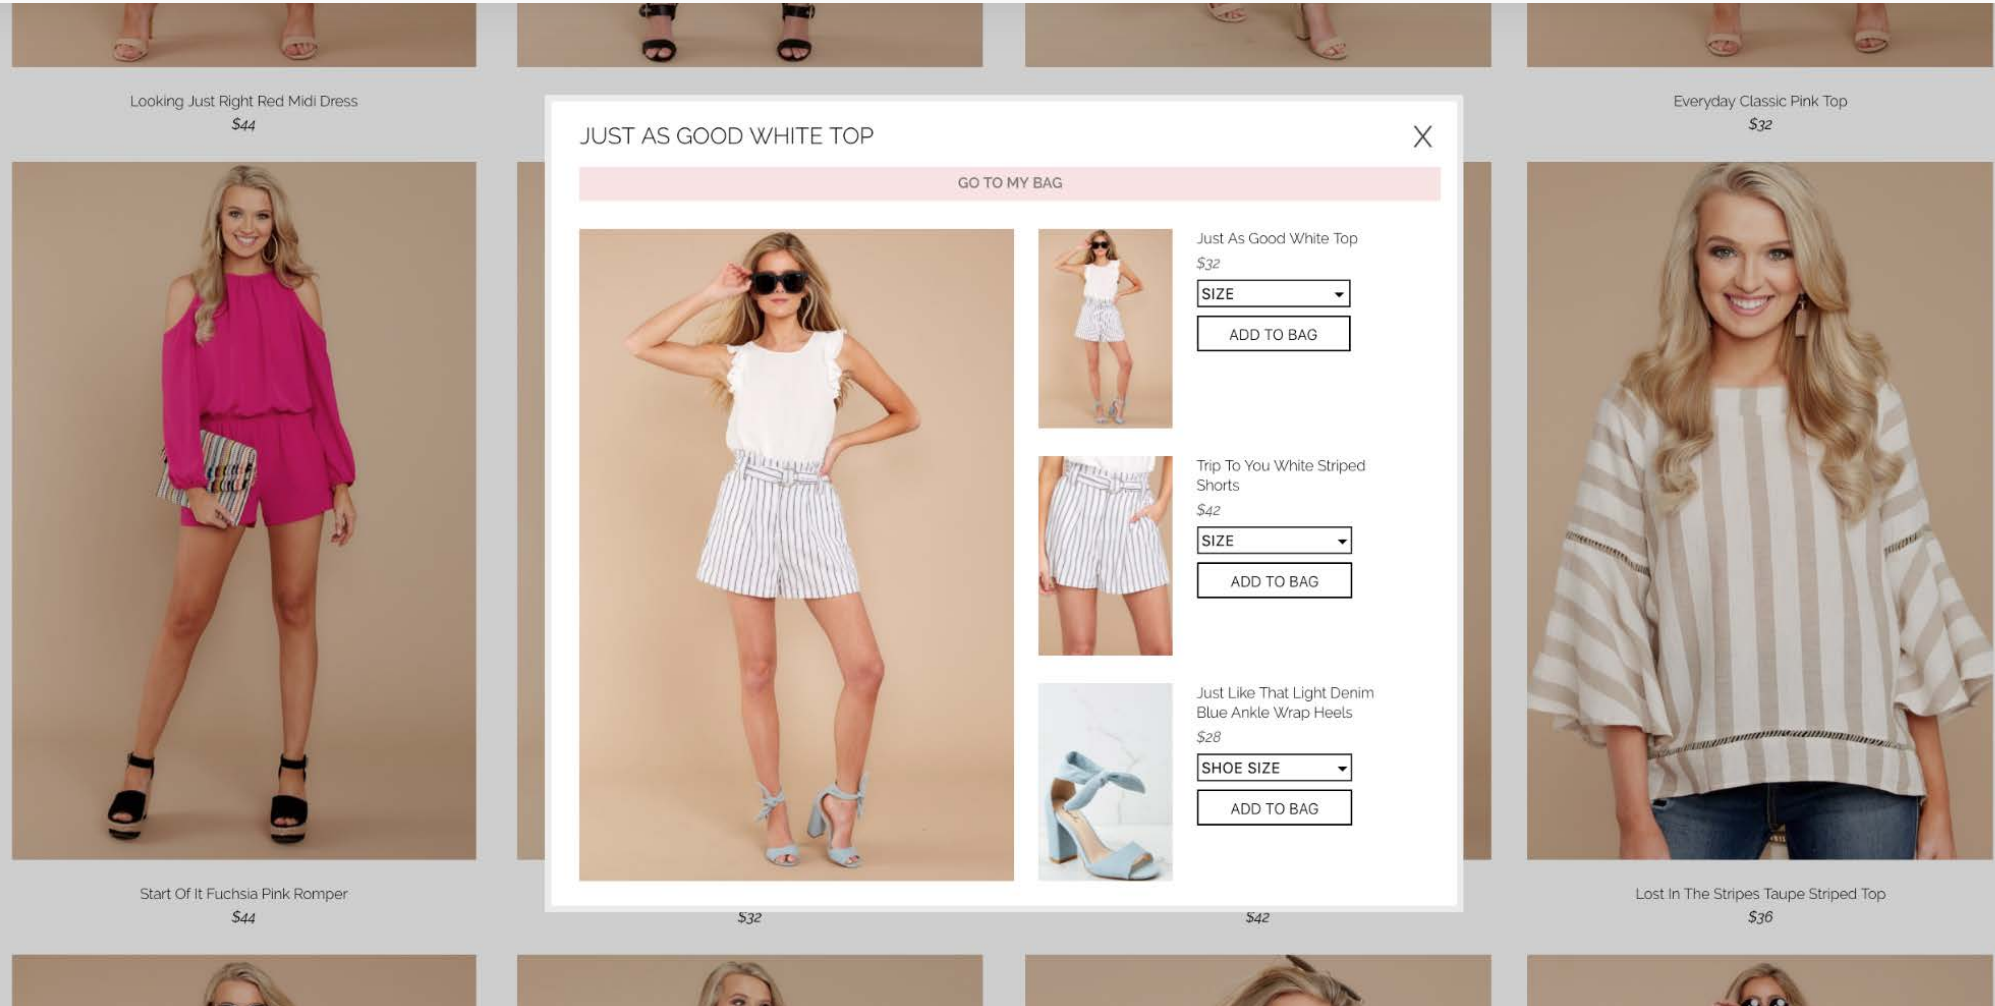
Looking Just Right Red Midi Dress
$44

Everyday Classic Pink Top
$32

JUST AS GOOD WHITE TOP

X

GO TO MY BAG

Just As Good White Top
$32
SIZE
ADD TO BAG

Trip To You White Striped Shorts
$42
SIZE
ADD TO BAG

Just Like That Light Denim Blue Ankle Wrap Heels
$28
SHOE SIZE
ADD TO BAG

Start Of It Fuchsia Pink Romper
$44

$32

$42

Lost In The Stripes Taupe Striped Top
$36